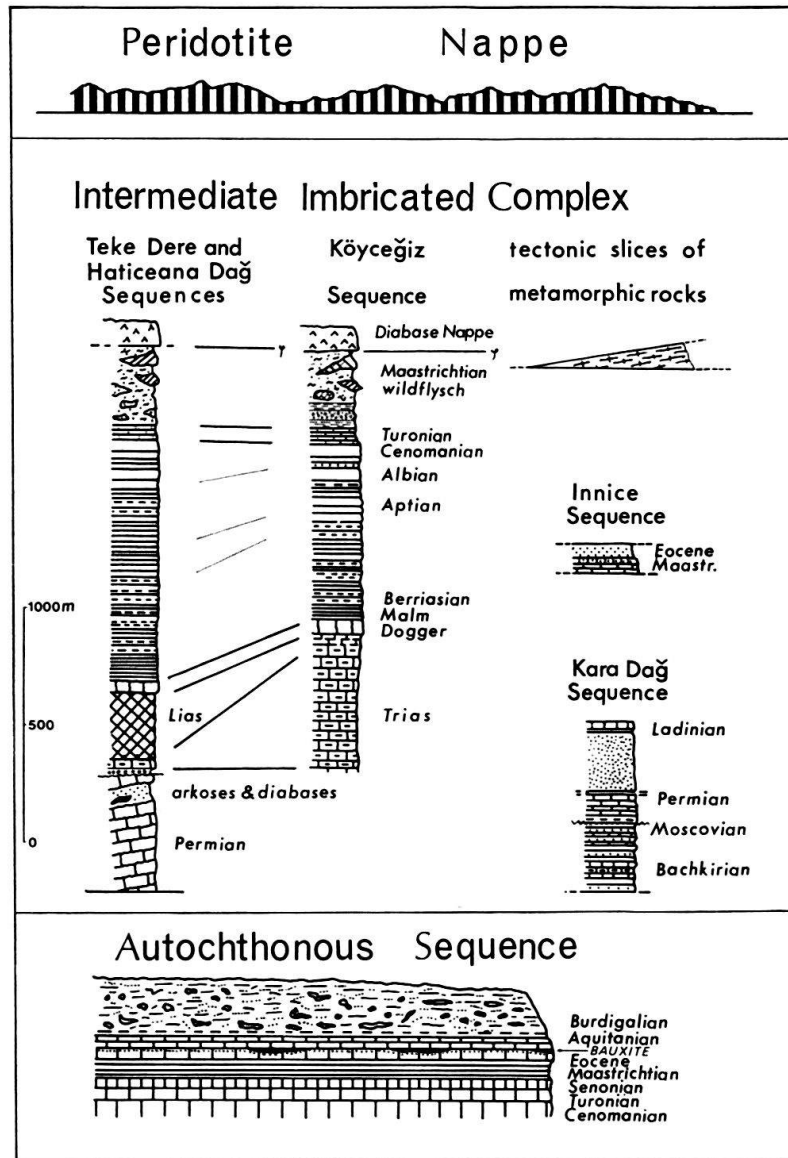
Peridotite Nappe

Intermediate Imbricated Complex

Teke Dere and Haticeana Dağ Sequences

Köyceğiz Sequence

tectonic slices of metamorphic rocks

Diabase Nappe

Maastrichtian wildflysch

Turonian Cenomanian

Albian

Aptian

Innice Sequence

Eocene

Maastr.

1000m

Berriasian

Malm

Dogger

Kara Dağ Sequence

500

Lias

Trias

Ladinian

arkoses & diabases

Permian

Moscovian

0

Permian

Bachkirian

Autochthonous Sequence

Burdigalian

Aquitanian

BAUXITE

Eocene

Maastrichtian

Senonian

Turonian

Cenomanian